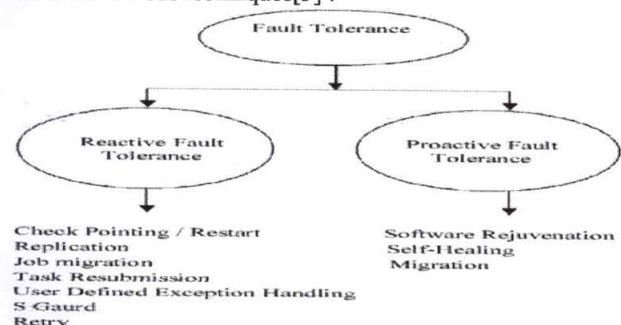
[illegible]

Fault Tolerance

Reactive Fault Tolerance

Proactive Fault Tolerance

Check Pointing / Restart
Replication
Job migration
Task Resubmission
User Defined Exception Handling
S-Gaurd
Retry

Software Rejuvenation
Self-Healing
Migration